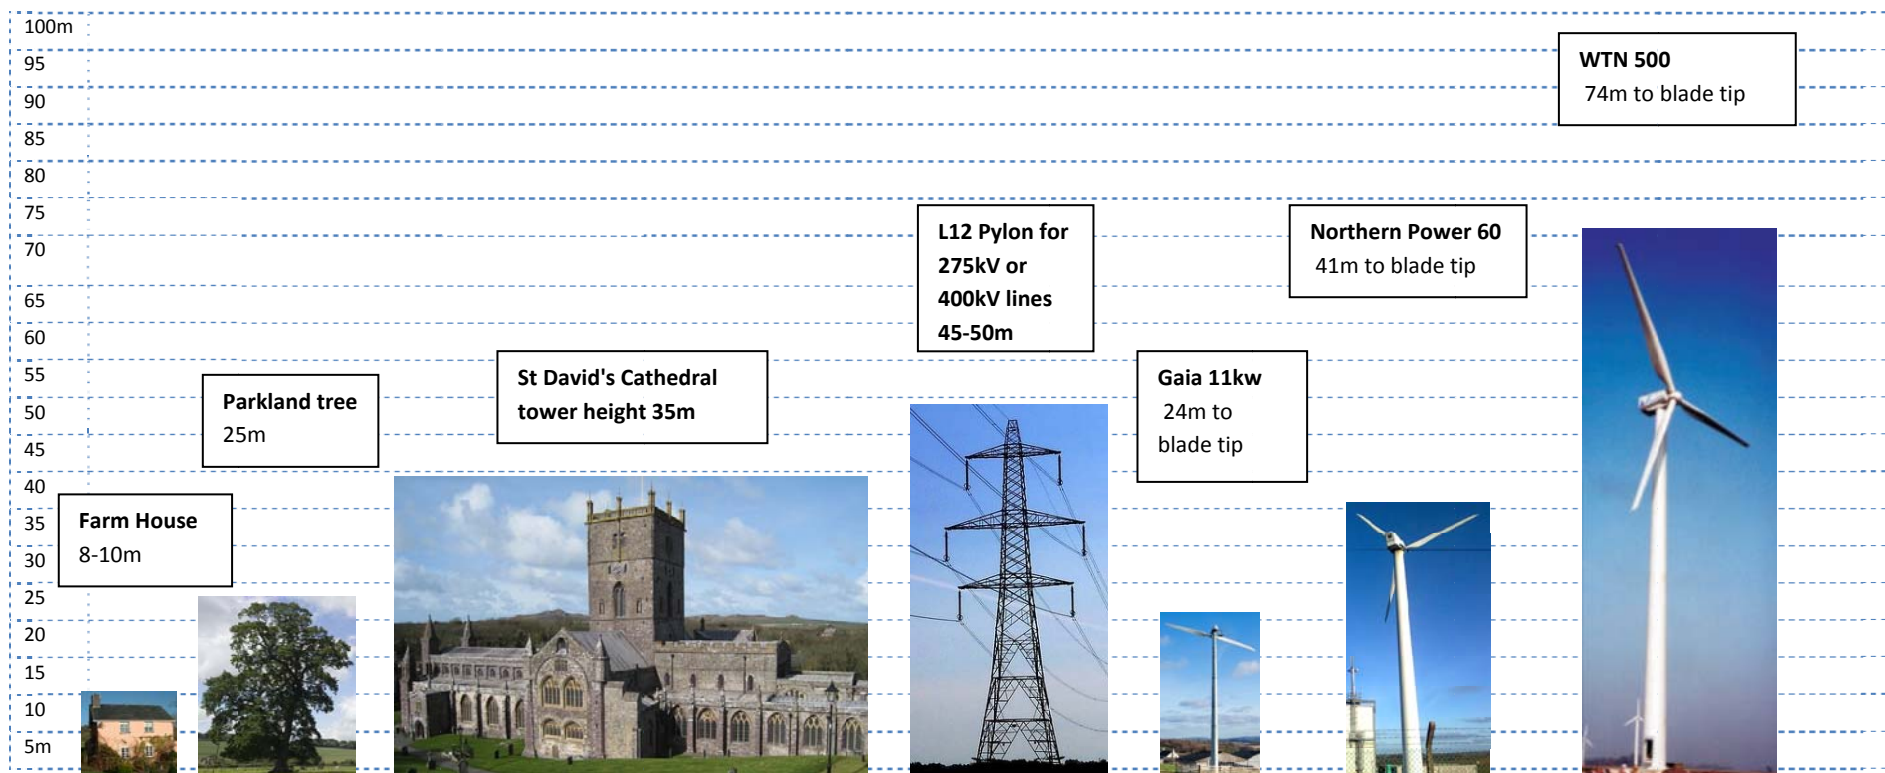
100m
95
90
85
80
75
70
65
60
55
50
45
40
35
30
25
20
15
10
5m

Farm House
8-10m

Parkland tree
25m

St David's Cathedral
tower height 35m

L12 Pylon for
275kV or
400kV lines
45-50m

Gaia 11kw
24m to
blade tip

Northern Power 60
41m to blade tip

WTN 500
74m to blade tip